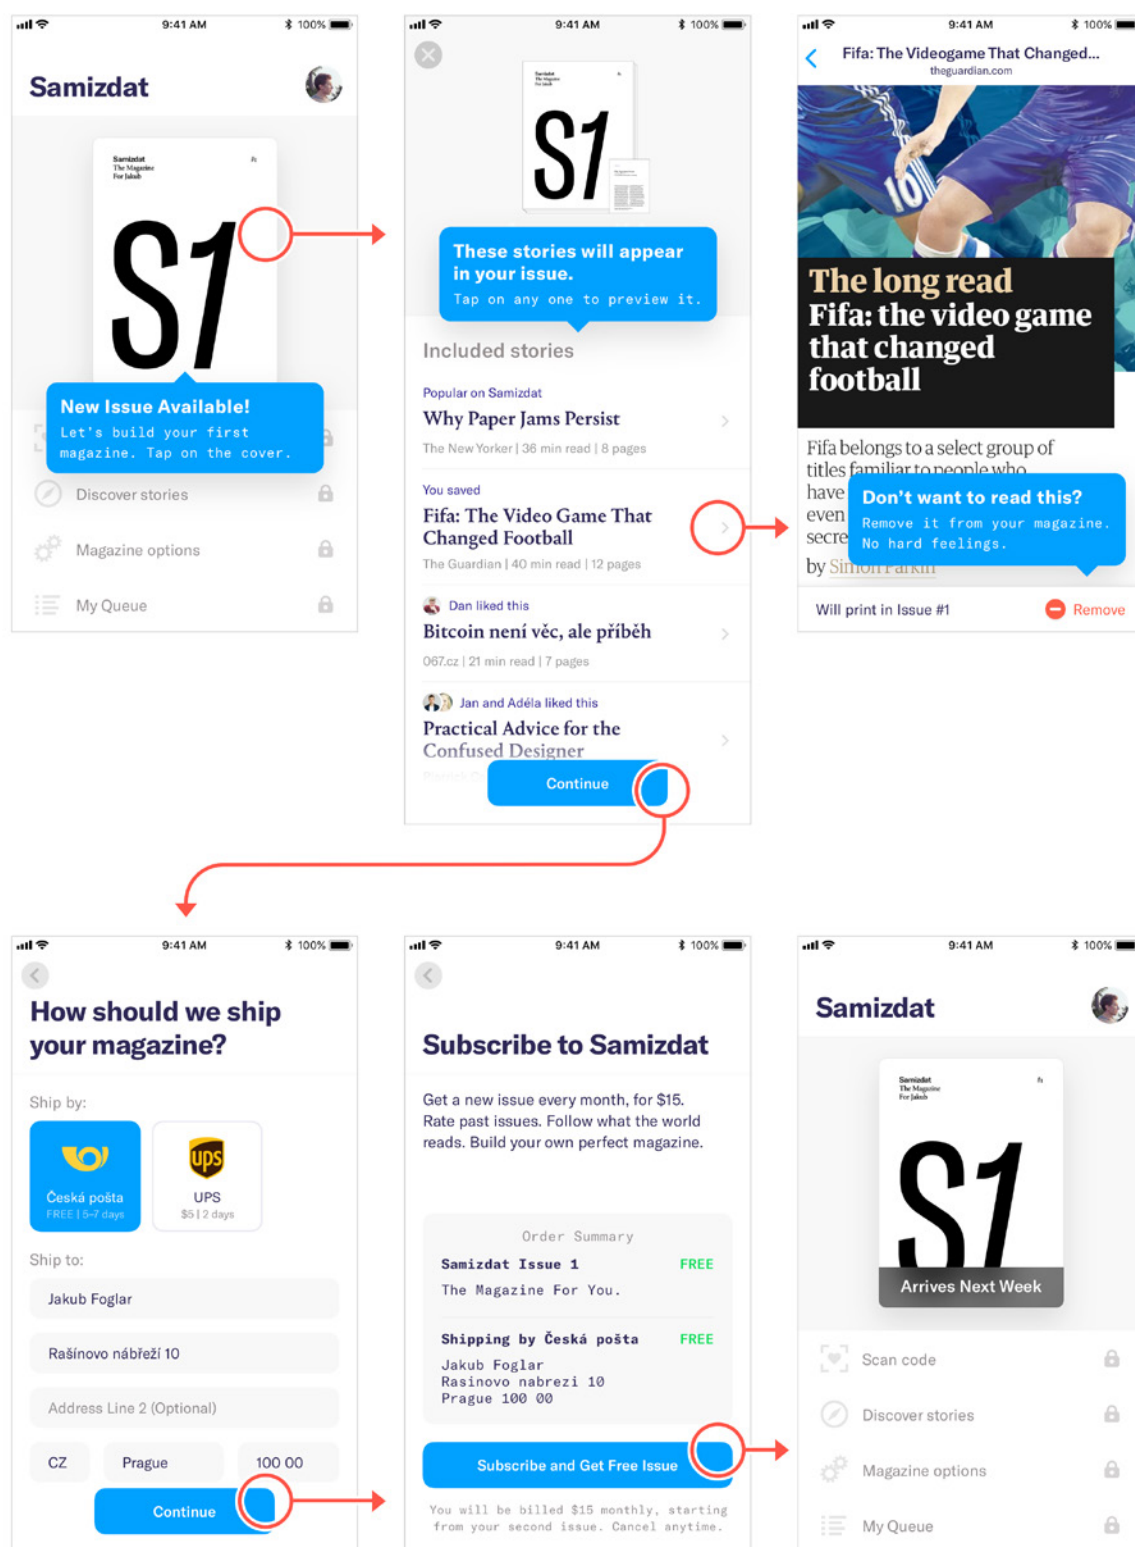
9:41 AM 100%

Samizdat

Samizdat
The Magazine
For Jakub

S1

New Issue Available!
Let's build your first magazine. Tap on the cover.

Discover stories

Magazine options

My Queue

9:41 AM 100%

S1

These stories will appear in your issue.
Tap on any one to preview it.

Included stories

Popular on Samizdat
Why Paper Jams Persist
The New Yorker | 36 min read | 8 pages

You saved
Fifa: The Video Game That Changed Football
The Guardian | 40 min read | 12 pages

Dan liked this
Bitcoin není věc, ale příběh
067.cz | 21 min read | 7 pages

Jan and Adéla liked this
Practical Advice for the Confused Designer

Continue

9:41 AM 100%

Fifa: The Videogame That Changed...
theguardian.com

The long read
Fifa: the video game that changed football

Fifa belongs to a select group of titles familiar to people who have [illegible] even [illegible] secre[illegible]
by Simon Parkin

Don't want to read this?
Remove it from your magazine. No hard feelings.

Will print in Issue #1
Remove

9:41 AM 100%

How should we ship your magazine?

Ship by:

Česká pošta
FREE | 5-7 days

UPS
$5 | 2 days

Ship to:

Jakub Foglar

Rašínovo nábřeží 10

Address Line 2 (Optional)

CZ

Prague

100 00

Continue

9:41 AM 100%

Subscribe to Samizdat

Get a new issue every month, for $15. Rate past issues. Follow what the world reads. Build your own perfect magazine.

Order Summary

Samizdat Issue 1 FREE
The Magazine For You.

Shipping by Česká pošta FREE
Jakub Foglar
Rasinovo nabrezi 10
Prague 100 00

Subscribe and Get Free Issue

You will be billed $15 monthly, starting from your second issue. Cancel anytime.

9:41 AM 100%

Samizdat

Samizdat
The Magazine
For Jakub

S1

Arrives Next Week

Scan code

Discover stories

Magazine options

My Queue